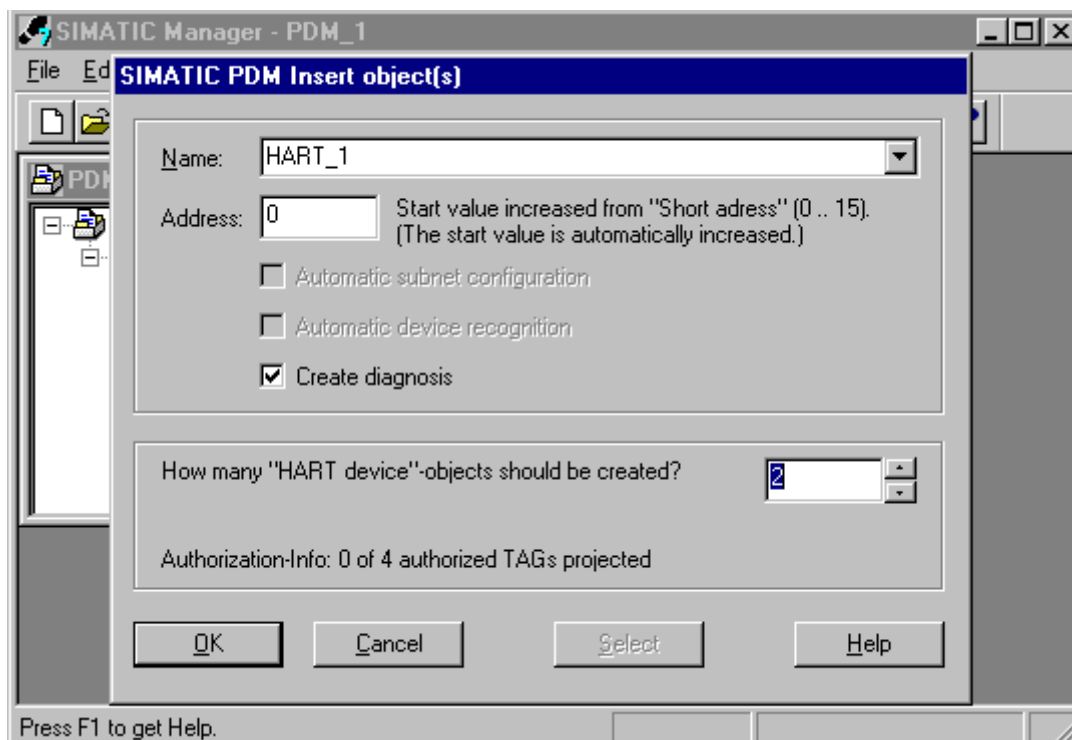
SIMATIC Manager - PDM_1

File Ed

SIMATIC PDM Insert object(s)

PDM

Name: HART_1

Address: 0 Start value increased from "Short adress" (0 .. 15). (The start value is automatically increased.)

Automatic subnet configuration

Automatic device recognition

Create diagnosis

How many "HART device"-objects should be created? 2

Authorization-Info: 0 of 4 authorized TAGs projected

OK Cancel Select Help

Press F1 to get Help.